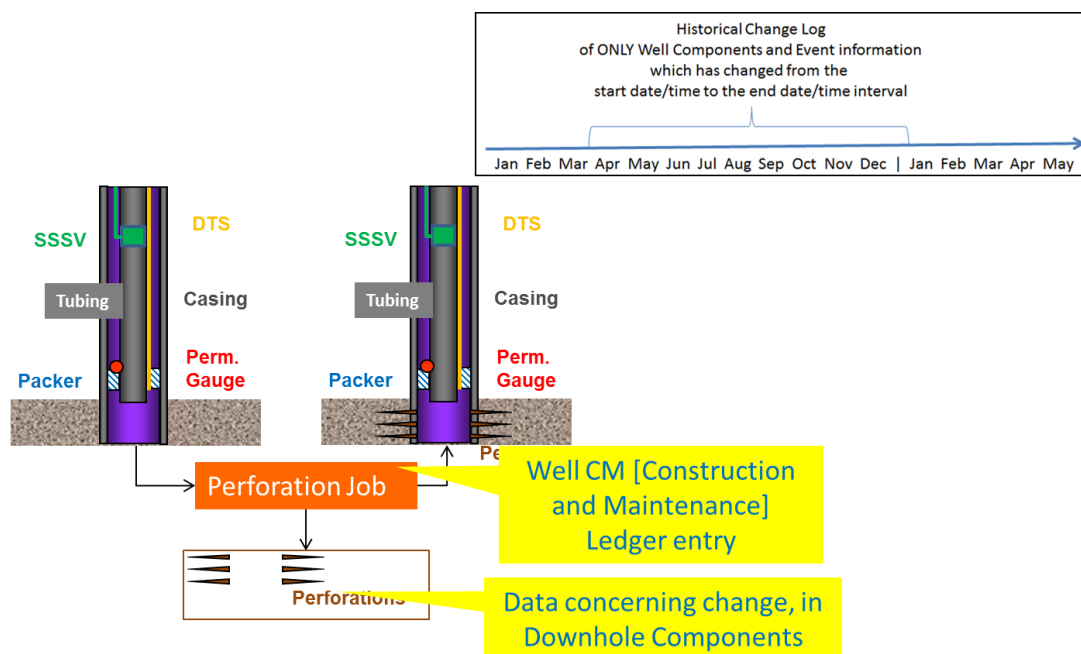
Historical Change Log
of ONLY Well Components and Event information
which has changed from the
start date/time to the end date/time interval

Jan Feb Mar Apr May Jun Jul Aug Sep Oct Nov Dec | Jan Feb Mar Apr May

SSSV
DTS
Tubing
Casing
Packer
Perm. Gauge

SSSV
DTS
Tubing
Casing
Packer
Perm. Gauge

Pe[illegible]

Perforation Job

Well CM [Construction and Maintenance] Ledger entry

Perforations

Data concerning change, in Downhole Components